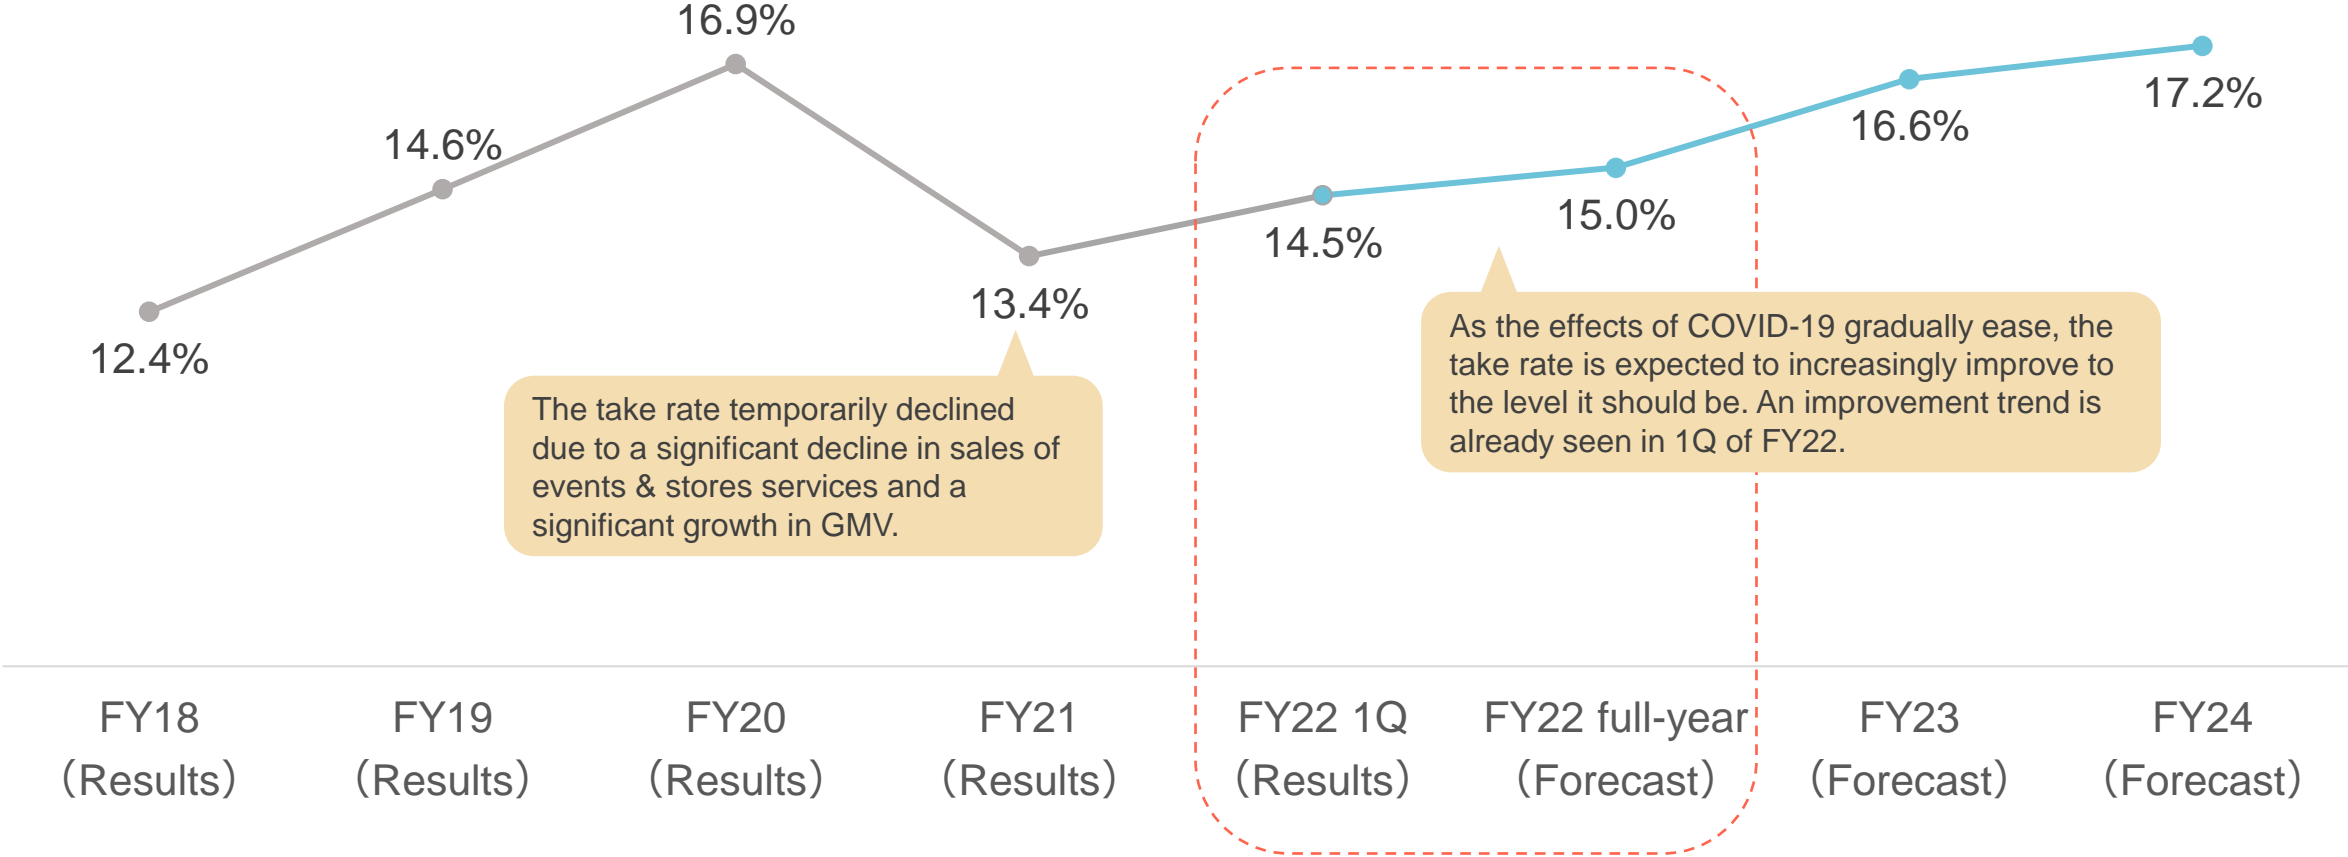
16.9%

14.6%

12.4%

13.4%

14.5%

15.0%

16.6%

17.2%

The take rate temporarily declined due to a significant decline in sales of events & stores services and a significant growth in GMV.

As the effects of COVID-19 gradually ease, the take rate is expected to increasingly improve to the level it should be. An improvement trend is already seen in 1Q of FY22.

FY18 (Results)

FY19 (Results)

FY20 (Results)

FY21 (Results)

FY22 1Q (Results)

FY22 full-year (Forecast)

FY23 (Forecast)

FY24 (Forecast)